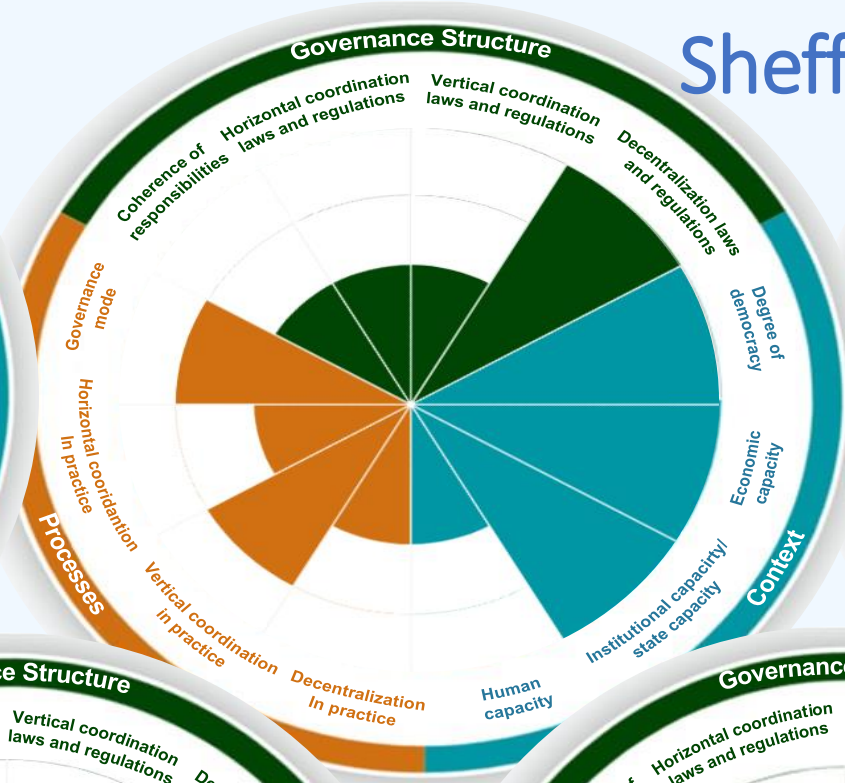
Sheff

Governance Structure

Horizontal coordination laws and regulations

Vertical coordination laws and regulations

Decentralization laws and regulations

Coherence of responsibilities

Degree of democracy

Economic capacity

Institutional capacity/ state capacity

Human capacity

Context

Governance mode

Horizontal cooridantion In practice

Vertical coordination in practice

Decentralization In practice

Processes

ce Structure

Vertical coordination laws and regulations

De

Governance

Horizontal coordination laws and regulations

f